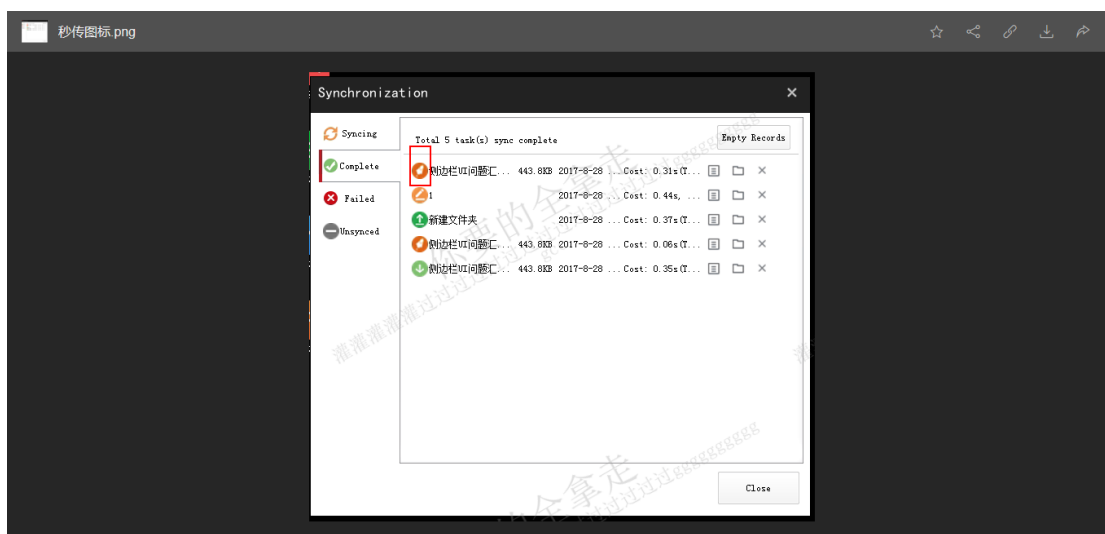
秒传图标.png

Synchronization

Syncing
Complete
Failed
Unsynced

Total 5 task(s) sync complete

Empty Records

侧边栏UI问题汇... 443.8KB 2017-8-28 ... Cost: 0.31s(T...
1 2017-8-28 ... Cost: 0.44s, ...
新建文件夹 2017-8-28 ... Cost: 0.37s(T...
侧边栏UI问题汇... 443.8KB 2017-8-28 ... Cost: 0.06s(T...
侧边栏UI问题汇... 443.8KB 2017-8-28 ... Cost: 0.35s(T...

Close